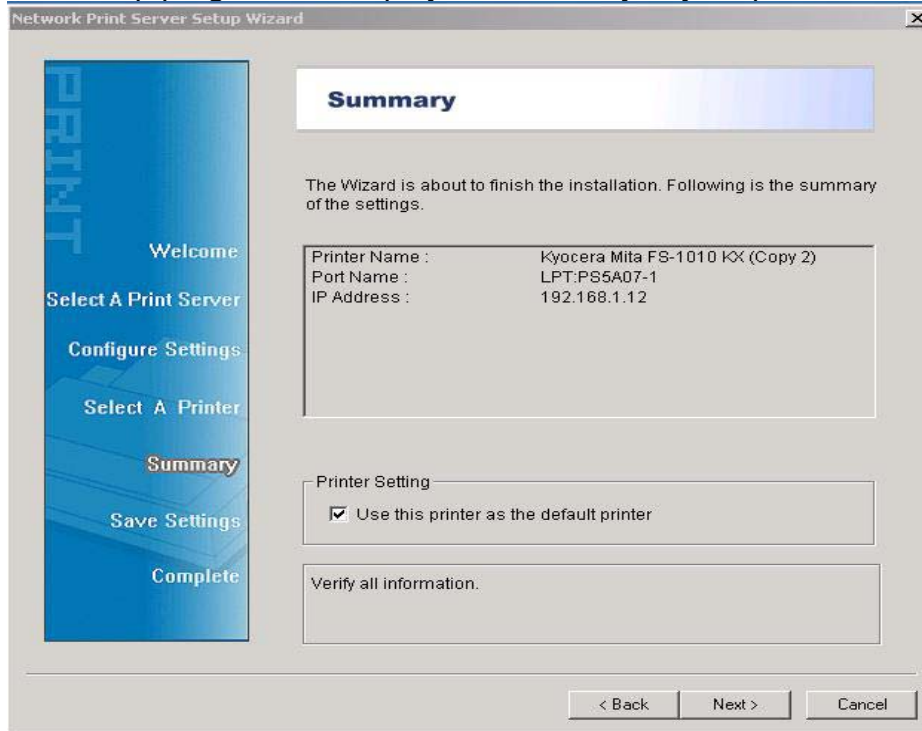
Network Print Server Setup Wizard

PRINT

Welcome

Select A Print Server

Configure Settings

Select A Printer

Summary

Save Settings

Complete

Summary

The Wizard is about to finish the installation. Following is the summary of the settings.

| | |
|---|---|
| Printer Name : | Kyocera Mita FS-1010 KX (Copy 2) |
| Port Name : | LPT:PS5A07-1 |
| IP Address : | 192.168.1.12 |

Printer Setting

☑ Use this printer as the default printer

Verify all information.

< Back

Next >

Cancel